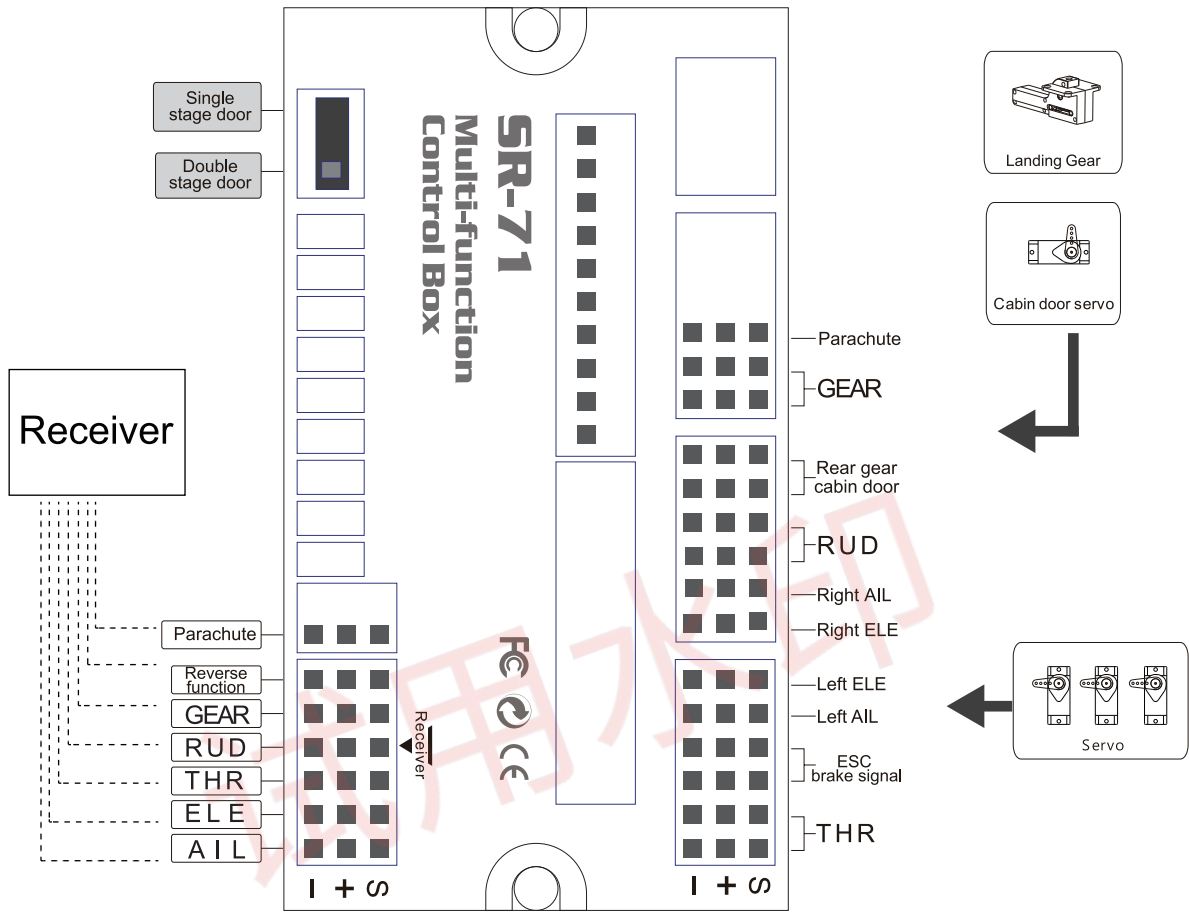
Single stage door

Double stage door

SR-71
Multi-function
Control Box

Landing Gear

Cabin door servo

Receiver

Parachute

GEAR

Rear gear cabin door

RUD

Right AIL

Right ELE

Parachute

Reverse function

GEAR

RUD

THR

ELE

AIL

Receiver

Left ELE

Left AIL

ESC brake signal

THR

Servo

- + S

- + S

试用水印